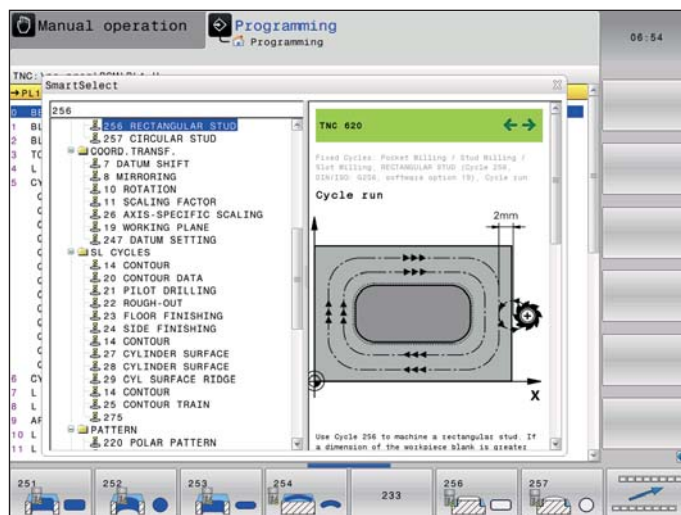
Manual operation
Programming
Programming
06:54

TNC:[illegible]
PL1
SmartSelect
0 BE
1 BL
2 BL
3 TC
4 L
5 CY
6 CY
7 L
8 L
9 AF
10 L
11 L

256
256 RECTANGULAR STUD
257 CIRCULAR STUD
COORD.TRANSF.
7 DATUM SHIFT
8 MIRRORING
10 ROTATION
11 SCALING FACTOR
26 AXIS-SPECIFIC SCALING
19 WORKING PLANE
247 DATUM SETTING
SL CYCLES
14 CONTOUR
20 CONTOUR DATA
21 PILOT DRILLING
22 ROUGH-OUT
23 FLOOR FINISHING
24 SIDE FINISHING
14 CONTOUR
27 CYLINDER SURFACE
28 CYLINDER SURFACE
29 CYL SURFACE RIDGE
14 CONTOUR
25 CONTOUR TRAIN
275
PATTERN
220 POLAR PATTERN

TNC 620

Fixed Cycles: Pocket Milling / Stud Milling / Slot Milling, RECTANGULAR STUD (Cycle 256, DIN/ISO: G256, software option 19), Cycle run

Cycle run

2mm

X

Use Cycle 256 to machine a rectangular stud. If a dimension of the workpiece blank is greater

251 252 253 254 233 256 257